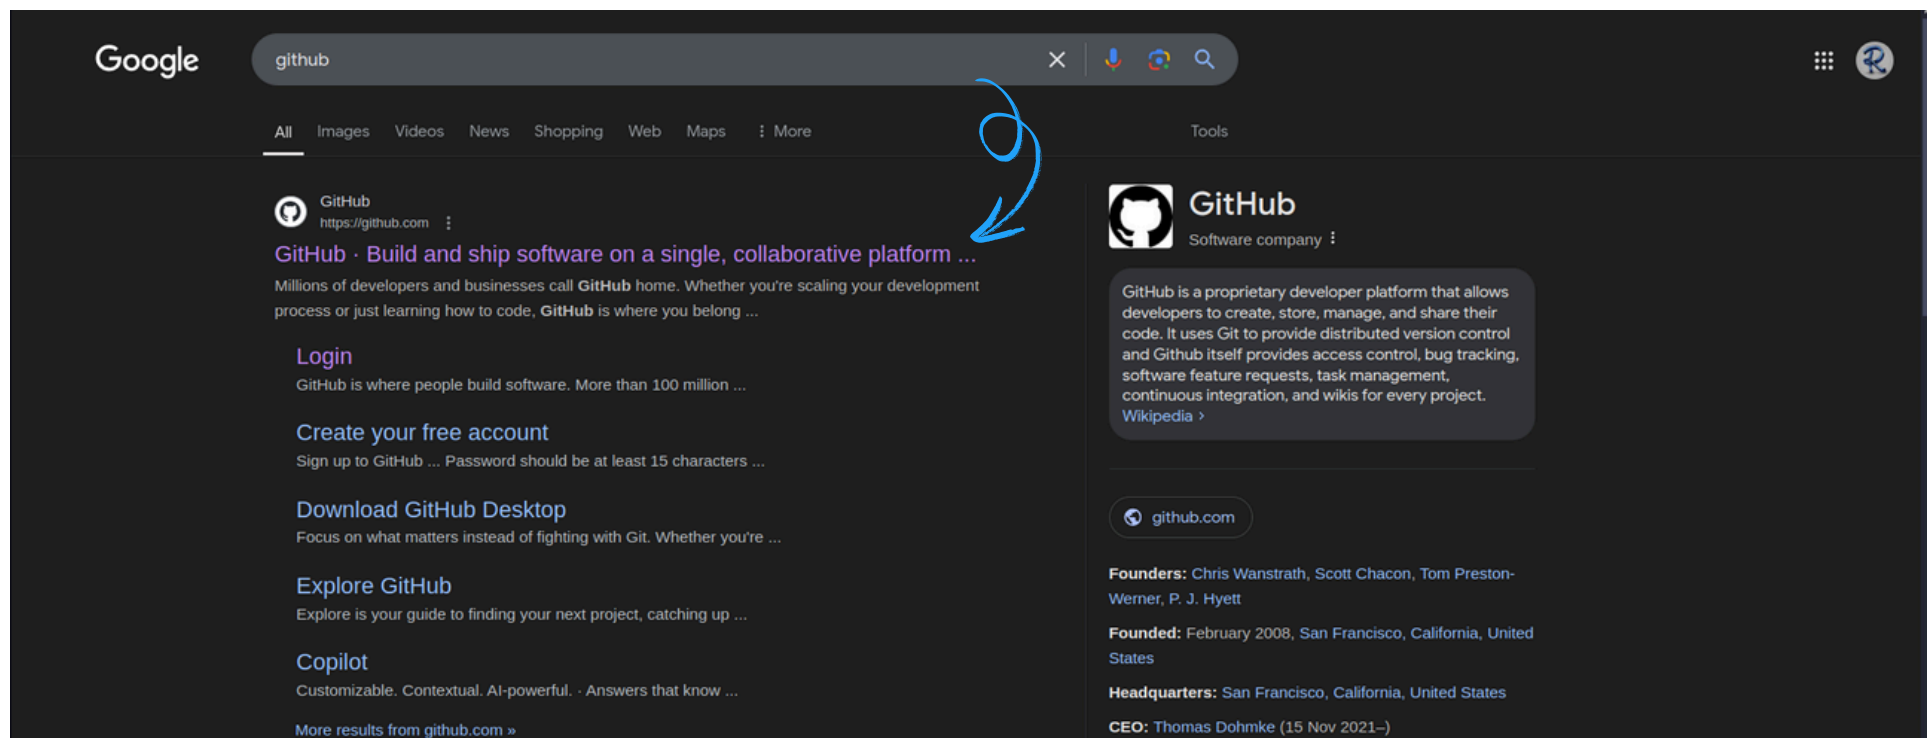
Google

github

All Images Videos News Shopping Web Maps ⋮ More Tools

GitHub
https://github.com ⋮

GitHub · Build and ship software on a single, collaborative platform ...

Millions of developers and businesses call GitHub home. Whether you're scaling your development process or just learning how to code, GitHub is where you belong ...

Login
GitHub is where people build software. More than 100 million ...

Create your free account
Sign up to GitHub ... Password should be at least 15 characters ...

Download GitHub Desktop
Focus on what matters instead of fighting with Git. Whether you're ...

Explore GitHub
Explore is your guide to finding your next project, catching up ...

Copilot
Customizable. Contextual. AI-powerful. · Answers that know ...

More results from github.com »

GitHub
Software company ⋮

GitHub is a proprietary developer platform that allows developers to create, store, manage, and share their code. It uses Git to provide distributed version control and Github itself provides access control, bug tracking, software feature requests, task management, continuous integration, and wikis for every project.
Wikipedia ›

github.com

Founders: Chris Wanstrath, Scott Chacon, Tom Preston-Werner, P. J. Hyett

Founded: February 2008, San Francisco, California, United States

Headquarters: San Francisco, California, United States

CEO: Thomas Dohmke (15 Nov 2021–)